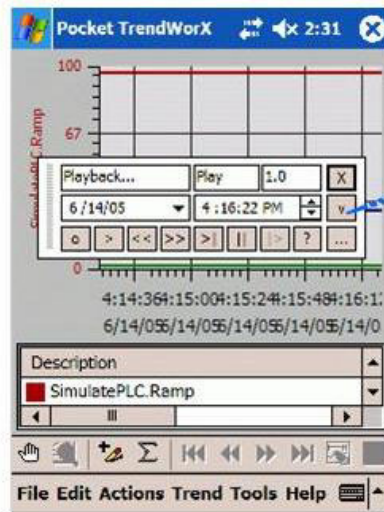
Pocket TrendWorX 2:31

100

67

SimulatePLC.Ramp

Playback... Play 1.0 X

6 /14/05 4 :16:22 PM v

o > << >> >| || |> ? ...

0

4:14:364:15:004:15:244:15:484:16:1

6/14/056/14/056/14/056/14/056/14/0

Description

SimulatePLC.Ramp

File Edit Actions Trend Tools Help